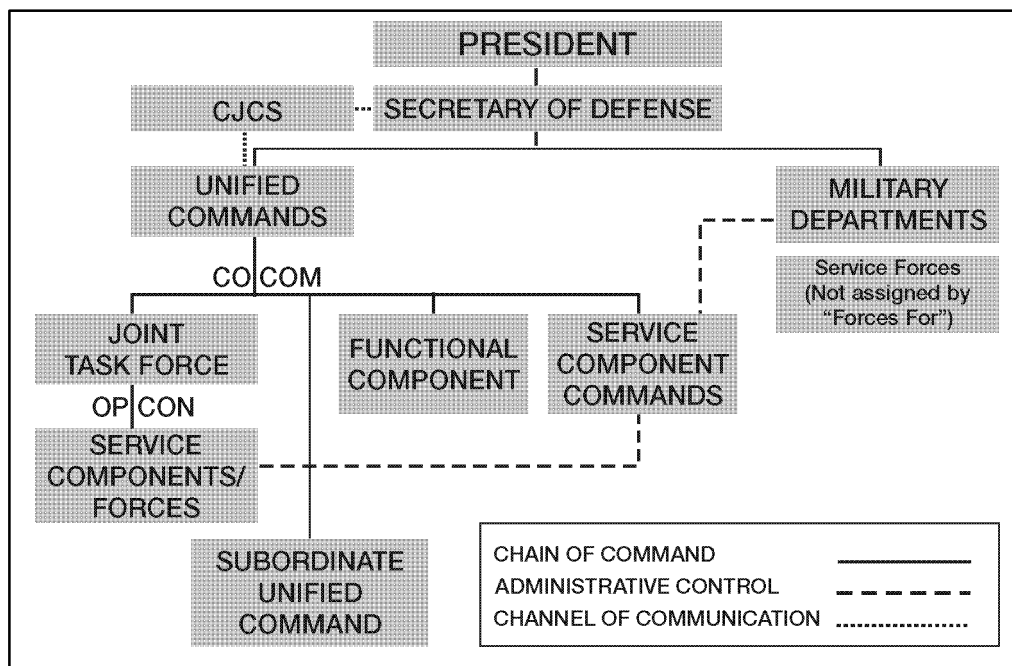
PRESIDENT

CJCS

SECRETARY OF DEFENSE

UNIFIED COMMANDS

MILITARY DEPARTMENTS

Service Forces (Not assigned by "Forces For")

CO COM

JOINT TASK FORCE

FUNCTIONAL COMPONENT

SERVICE COMPONENT COMMANDS

OP CON

SERVICE COMPONENTS/ FORCES

SUBORDINATE UNIFIED COMMAND

CHAIN OF COMMAND
ADMINISTRATIVE CONTROL
CHANNEL OF COMMUNICATION